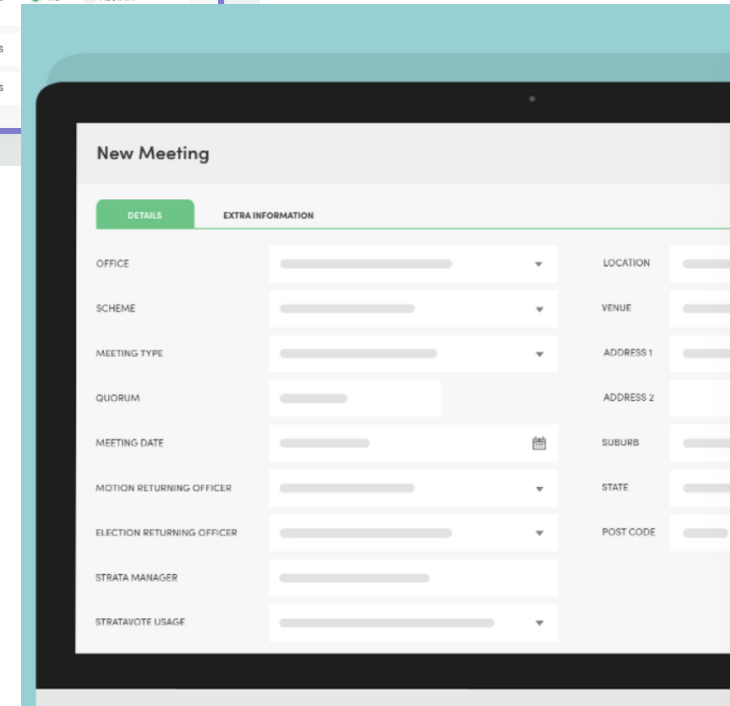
s

s

New Meeting

DETAILS

EXTRA INFORMATION

OFFICE

SCHEME

MEETING TYPE

QUORUM

MEETING DATE

MOTION RETURNING OFFICER

ELECTION RETURNING OFFICER

STRATA MANAGER

STRATAVOTE USAGE

LOCATION

VENUE

ADDRESS 1

ADDRESS 2

SUBURB

STATE

POST CODE